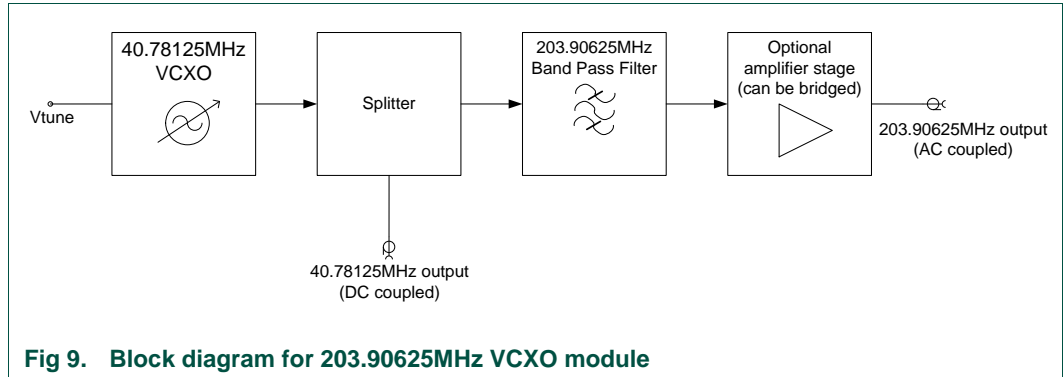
40.78125MHz VCXO

Vtune

Splitter

203.90625MHz Band Pass Filter

Optional amplifier stage (can be bridged)

203.90625MHz output (AC coupled)

40.78125MHz output (DC coupled)

Fig 9. Block diagram for 203.90625MHz VCXO module